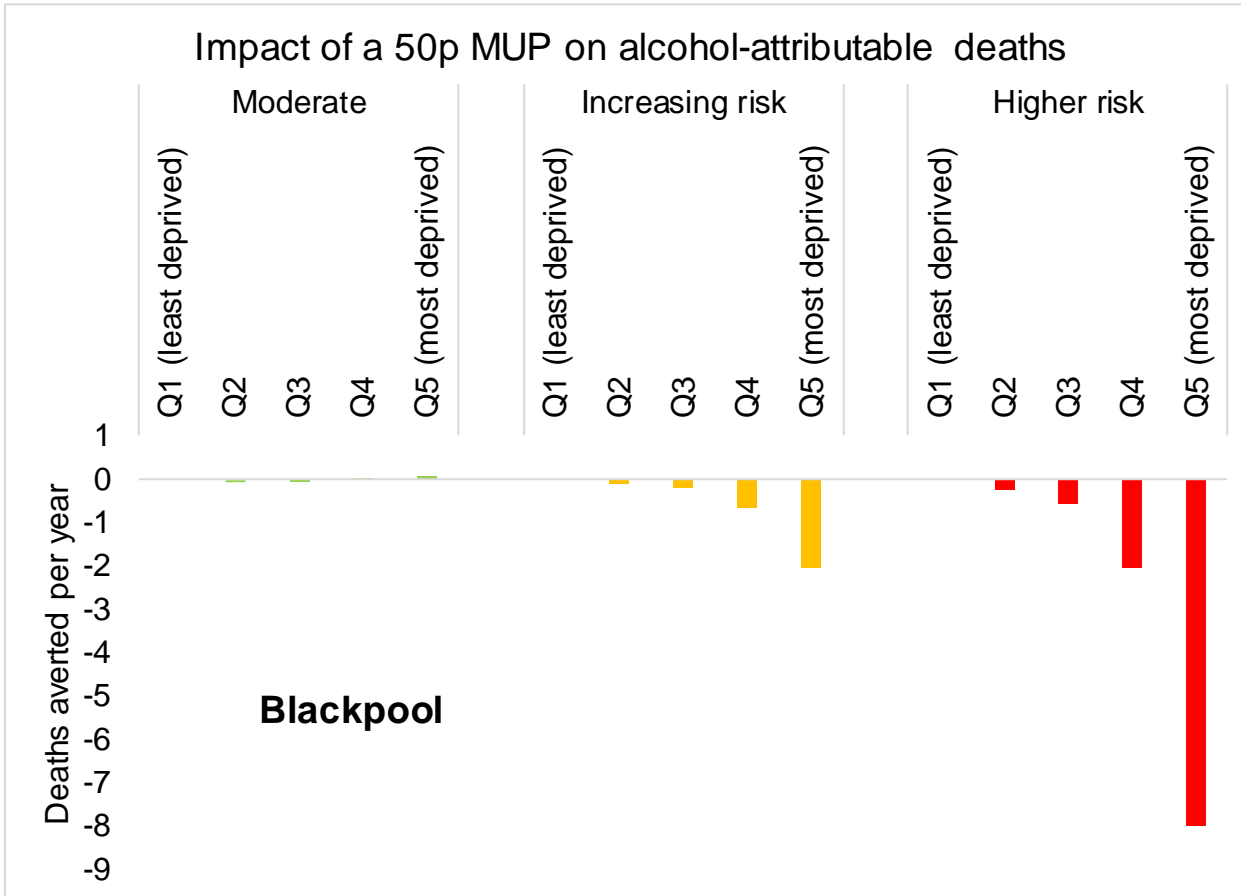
Impact of a 50p MUP on alcohol-attributable deaths

Moderate

Q1 (least deprived)
Q2
Q3
Q4
Q5 (most deprived)

Increasing risk

Q1 (least deprived)
Q2
Q3
Q4
Q5 (most deprived)

Higher risk

Q1 (least deprived)
Q2
Q3
Q4
Q5 (most deprived)

Deaths averted per year

1
0
-1
-2
-3
-4
-5
-6
-7
-8
-9

Blackpool